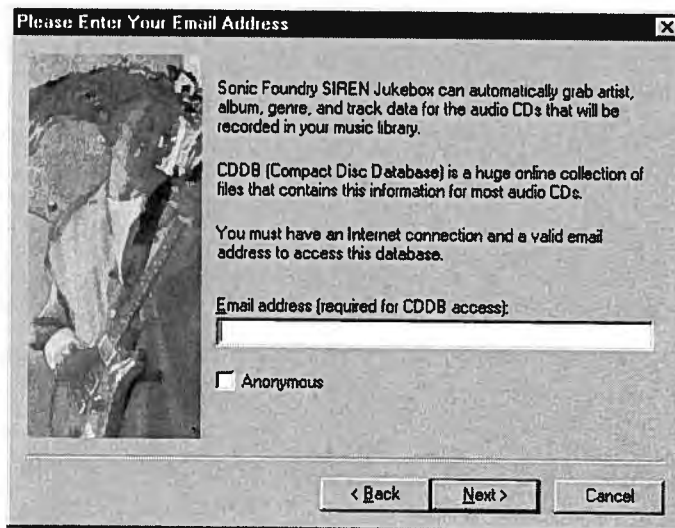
Please Enter Your Email Address

Sonic Foundry SIREN Jukebox can automatically grab artist, album, genre, and track data for the audio CDs that will be recorded in your music library.

CDDB (Compact Disc Database) is a huge online collection of files that contains this information for most audio CDs.

You must have an Internet connection and a valid email address to access this database.

Email address (required for CDDB access):

Anonymous

< Back

Next >

Cancel